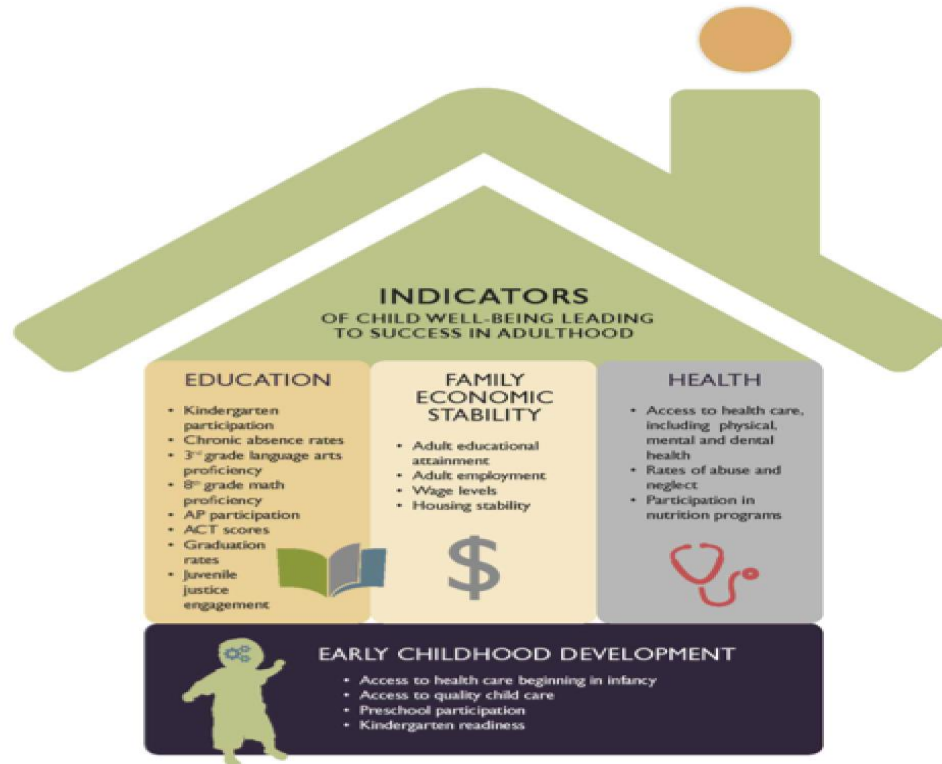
INDICATORS
OF CHILD WELL-BEING LEADING TO SUCCESS IN ADULTHOOD

EDUCATION

- Kindergarten participation
- Chronic absence rates
- 3rd grade language arts proficiency
- 8th grade math proficiency
- AP participation
- ACT scores
- Graduation rates
- Juvenile justice engagement

FAMILY ECONOMIC STABILITY

- Adult educational attainment
- Adult employment
- Wage levels
- Housing stability

$

HEALTH

- Access to health care, including physical, mental and dental health
- Rates of abuse and neglect
- Participation in nutrition programs

EARLY CHILDHOOD DEVELOPMENT

- Access to health care beginning in infancy
- Access to quality child care
- Preschool participation
- Kindergarten readiness